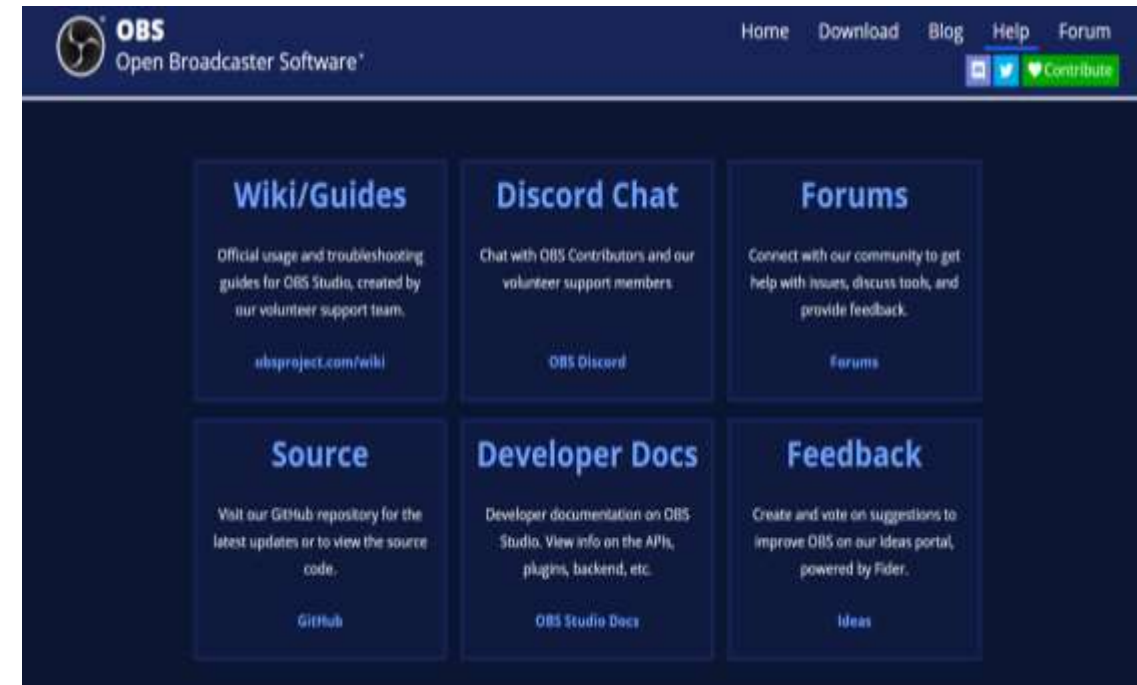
OBS
Open Broadcaster Software®

Home Download Blog Help Forum

Contribute

Wiki/Guides

Official usage and troubleshooting guides for OBS Studio, created by our volunteer support team.

obsproject.com/wiki

Discord Chat

Chat with OBS Contributors and our volunteer support members

OBS Discord

Forums

Connect with our community to get help with issues, discuss tools, and provide feedback.

Forums

Source

Visit our GitHub repository for the latest updates or to view the source code.

GitHub

Developer Docs

Developer documentation on OBS Studio. View info on the APIs, plugins, backend, etc.

OBS Studio Docs

Feedback

Create and vote on suggestions to improve OBS on our Ideas portal, powered by Fider.

Ideas